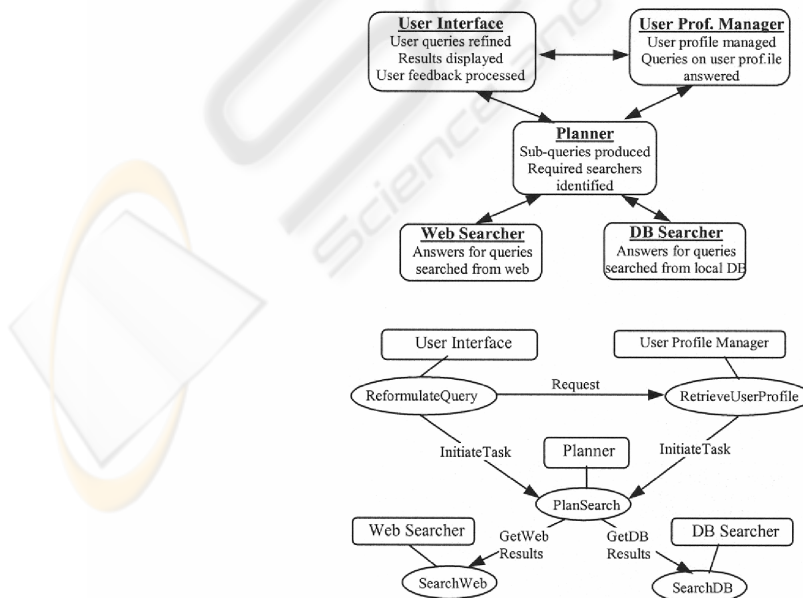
User Interface
User queries refined
Results displayed
User feedback processed

User Prof. Manager
User profile managed
Queries on user prof.ile answered

Planner
Sub-queries produced
Required searchers identified

Web Searcher
Answers for queries searched from web

DB Searcher
Answers for queries searched from local DB

User Interface

User Profile Manager

ReformulateQuery

Request

RetrieveUserProfile

InitiateTask

Planner

InitiateTask

PlanSearch

Web Searcher

GetWeb Results

GetDB Results

DB Searcher

SearchWeb

SearchDB